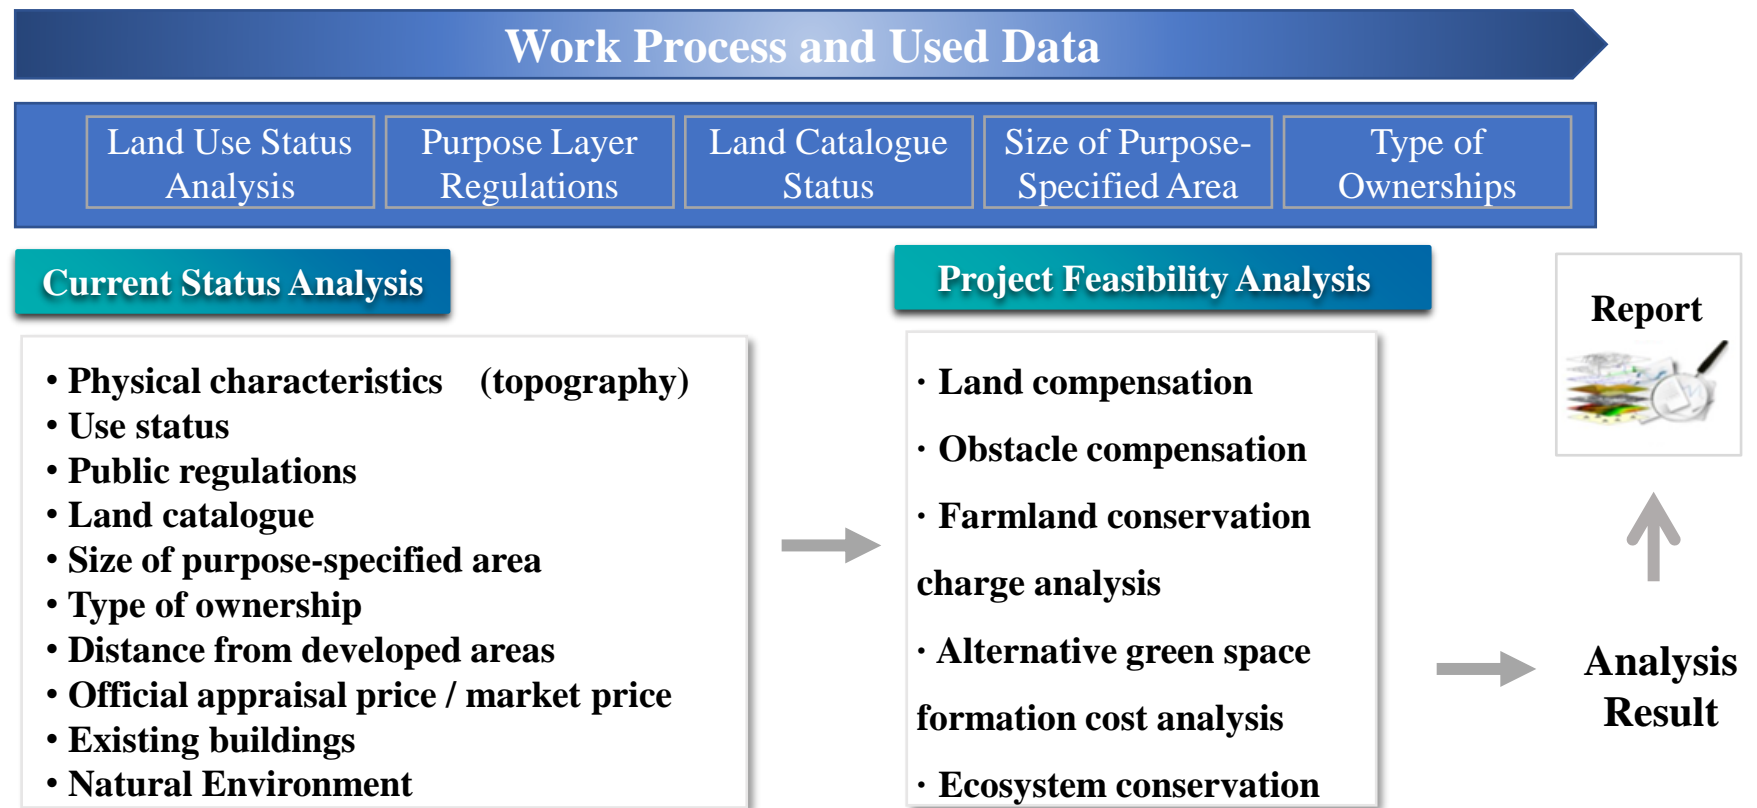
Work Process and Used Data

Land Use Status Analysis

Purpose Layer Regulations

Land Catalogue Status

Size of Purpose-Specified Area

Type of Ownerships

Current Status Analysis

• Physical characteristics (topography)
• Use status
• Public regulations
• Land catalogue
• Size of purpose-specified area
• Type of ownership
• Distance from developed areas
• Official appraisal price / market price
• Existing buildings
• Natural Environment

Project Feasibility Analysis

· Land compensation

· Obstacle compensation

· Farmland conservation charge analysis

· Alternative green space formation cost analysis

· Ecosystem conservation

Report

Analysis Result